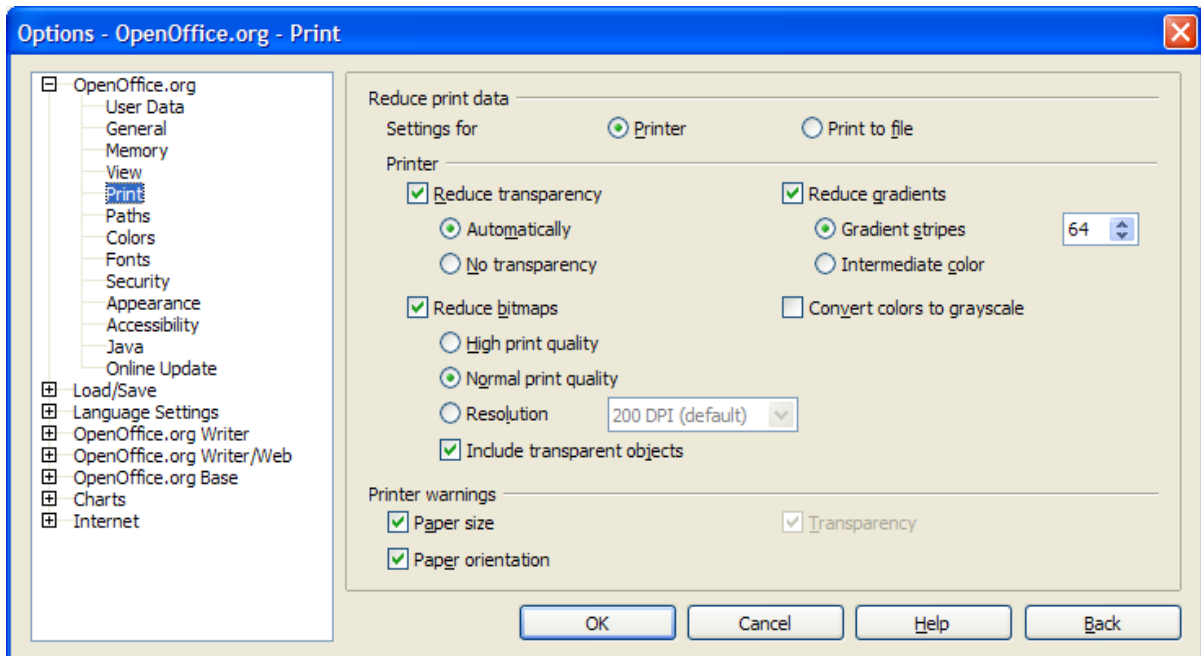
Options - OpenOffice.org - Print

OpenOffice.org
User Data
General
Memory
View
Print
Paths
Colors
Fonts
Security
Appearance
Accessibility
Java
Online Update
Load/Save
Language Settings
OpenOffice.org Writer
OpenOffice.org Writer/Web
OpenOffice.org Base
Charts
Internet

Reduce print data
Settings for
Printer
Print to file

Printer
Reduce transparency
Automatically
No transparency
Reduce gradients
Gradient stripes
64
Intermediate color
Reduce bitmaps
High print quality
Normal print quality
Resolution
200 DPI (default)
Include transparent objects
Convert colors to grayscale

Printer warnings
Paper size
Paper orientation
Transparency

OK
Cancel
Help
Back